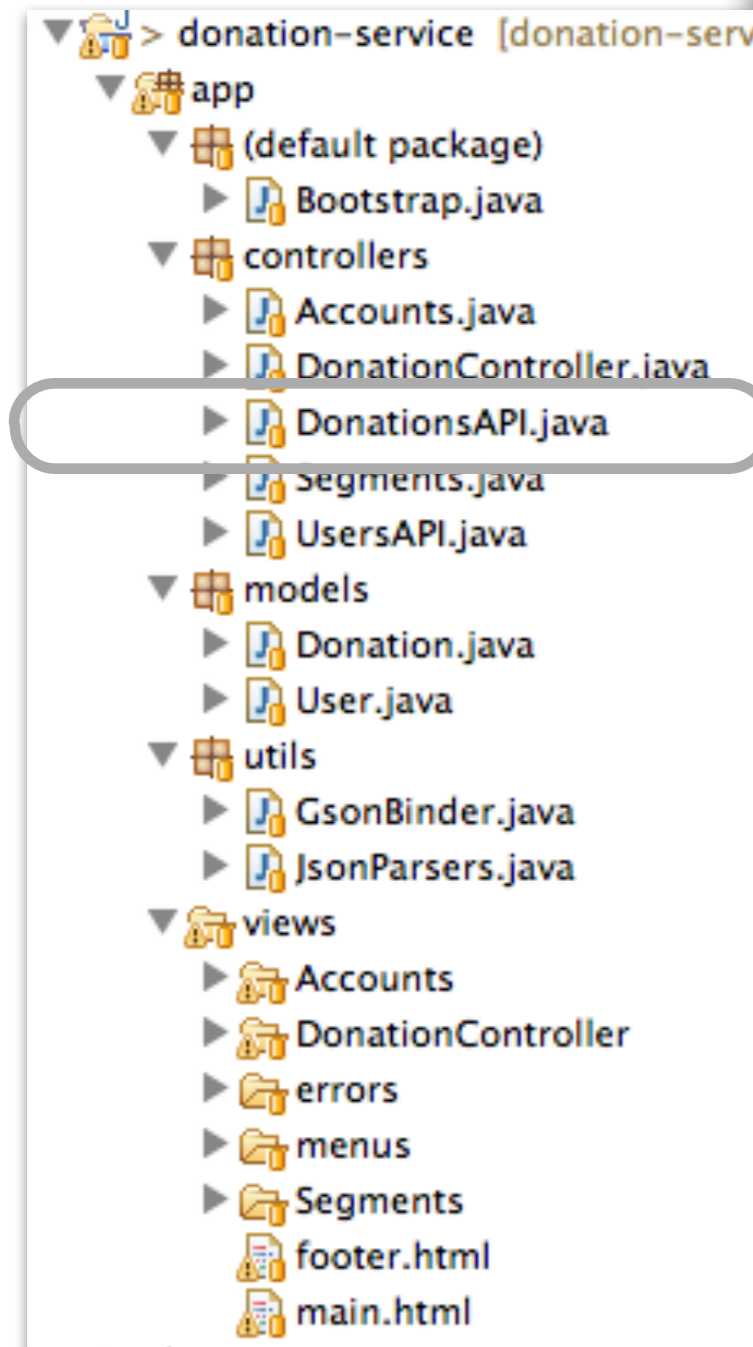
> donation-service [donation-serv
app
(default package)
Bootstrap.java
controllers
Accounts.java
DonationController.java
DonationsAPI.java
Segments.java
UsersAPI.java
models
Donation.java
User.java
utils
GsonBinder.java
JsonParsers.java
views
Accounts
DonationController
errors
menus
Segments
footer.html
main.html